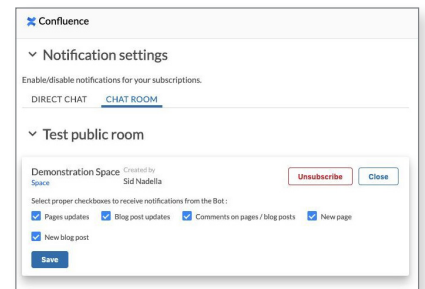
Confluence

Notification settings

Enable/disable notifications for your subscriptions.

DIRECT CHAT CHAT ROOM

Test public room

Demonstration Space
Space
Created by
Sid Nadella

Unsubscribe Close

Select proper checkboxes to receive notifications from the Bot :

Pages updates Blog post updates Comments on pages / blog posts New page

New blog post

Save